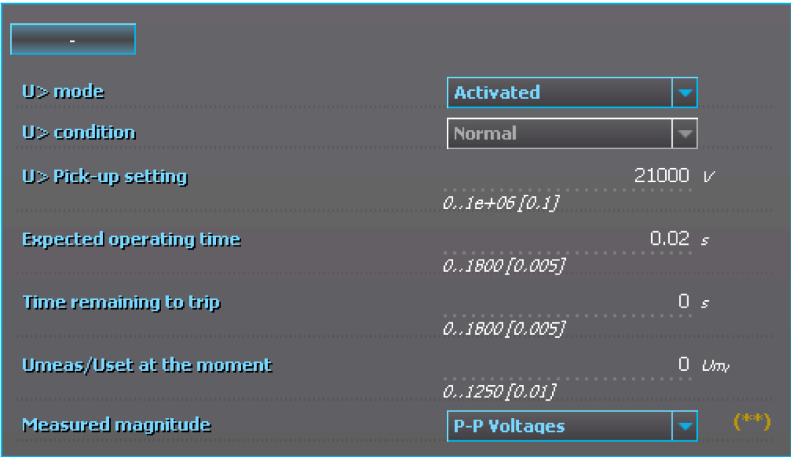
-

U> mode
Activated

U> condition
Normal

U> Pick-up setting
21000 V
0..1e+06 [0.1]

Expected operating time
0.02 s
0..1800 [0.005]

Time remaining to trip
0 s
0..1800 [0.005]

Umeas/Uset at the moment
0 Um/
0..1250 [0.01]

Measured magnitude
P-P Voltages
(**)